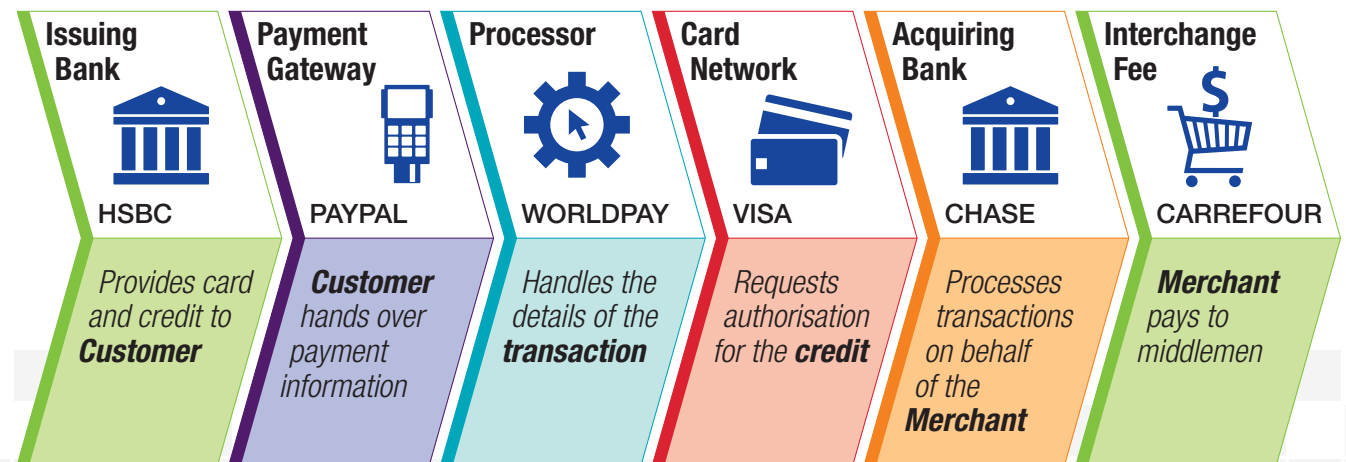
Issuing Bank

HSBC

Provides card and credit to **Customer**

Payment Gateway

PAYPAL

**Customer** hands over payment information

Processor

WORLDPAY

Handles the details of the **transaction**

Card Network

VISA

Requests authorisation for the **credit**

Acquiring Bank

CHASE

Processes transactions on behalf of the **Merchant**

Interchange Fee

$

CARREFOUR

**Merchant** pays to middlemen